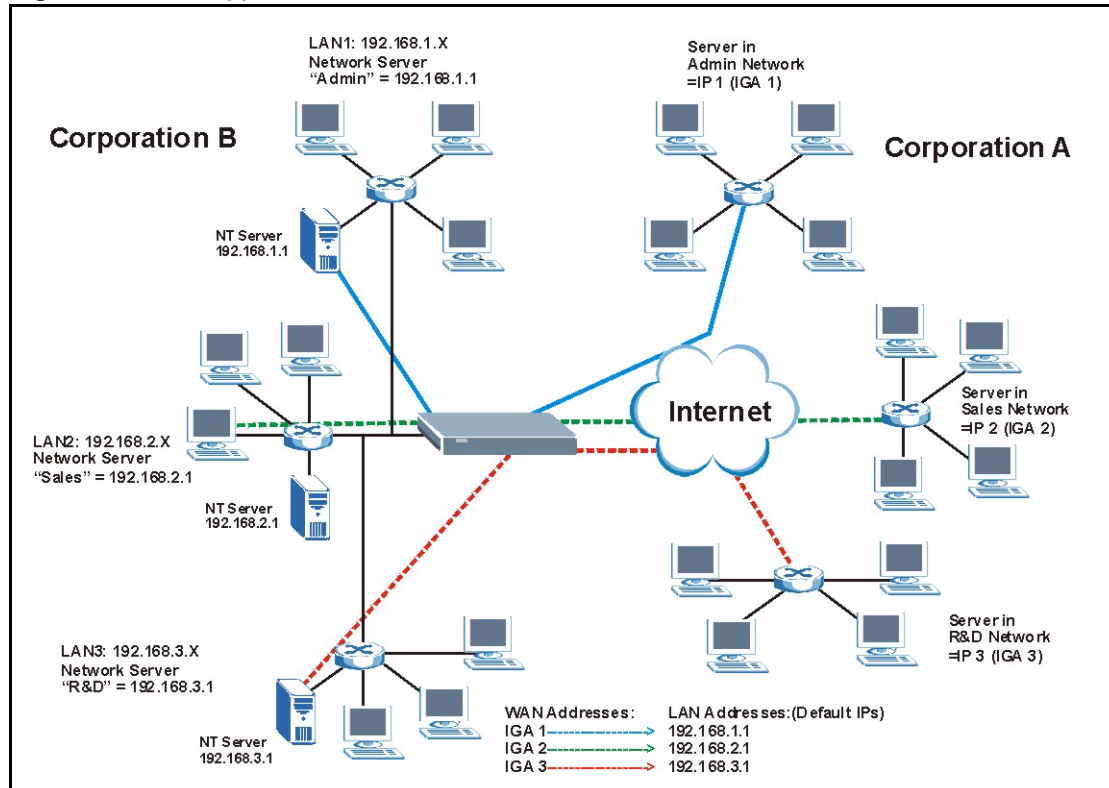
LAN1: 192.168.1.X
Network Server
"Admin" = 192.168.1.1

Server in
Admin Network
=IP 1 (IGA 1)

Corporation B

Corporation A

NT Server
192.168.1.1

Internet

LAN2: 192.168.2.X
Network Server
"Sales" = 192.168.2.1

Server in
Sales Network
=IP 2 (IGA 2)

NT Server
192.168.2.1

Server in
R&D Network
=IP 3 (IGA 3)

LAN3: 192.168.3.X
Network Server
"R&D" = 192.168.3.1

NT Server
192.168.3.1

WAN Addresses:
IGA 1
IGA 2
IGA 3

LAN Addresses:(Default IPs)
192.168.1.1
192.168.2.1
192.168.3.1